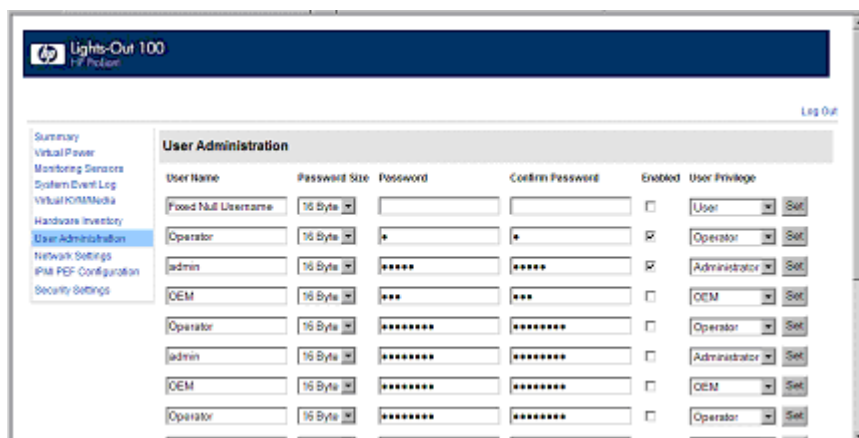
hp Lights-Out 100
HP ProLiant

Log Out

Summary
Virtual Power
Monitoring Sensors
System Event Log
Virtual KVM/Media
Hardware Inventory
User Administration
Network Settings
IPMI PEF Configuration
Security Settings

User Administration

| User Name | Password Size | Password | Confirm Password | Enabled | User Privilege | |
|---|---|---|---|---|---|---|
| Fixed Null Username | 16 Byte | | | | User | Set |
| Operator | 16 Byte | • | • | ☑ | Operator | Set |
| admin | 16 Byte | ••••• | ••••• | ☑ | Administrator | Set |
| OEM | 16 Byte | ••• | ••• | | OEM | Set |
| Operator | 16 Byte | ••••••••• | ••••••••• | | Operator | Set |
| admin | 16 Byte | ••••••••• | ••••••••• | | Administrator | Set |
| OEM | 16 Byte | ••••••••• | ••••••••• | | OEM | Set |
| Operator | 16 Byte | ••••••••• | ••••••••• | | Operator | Set |